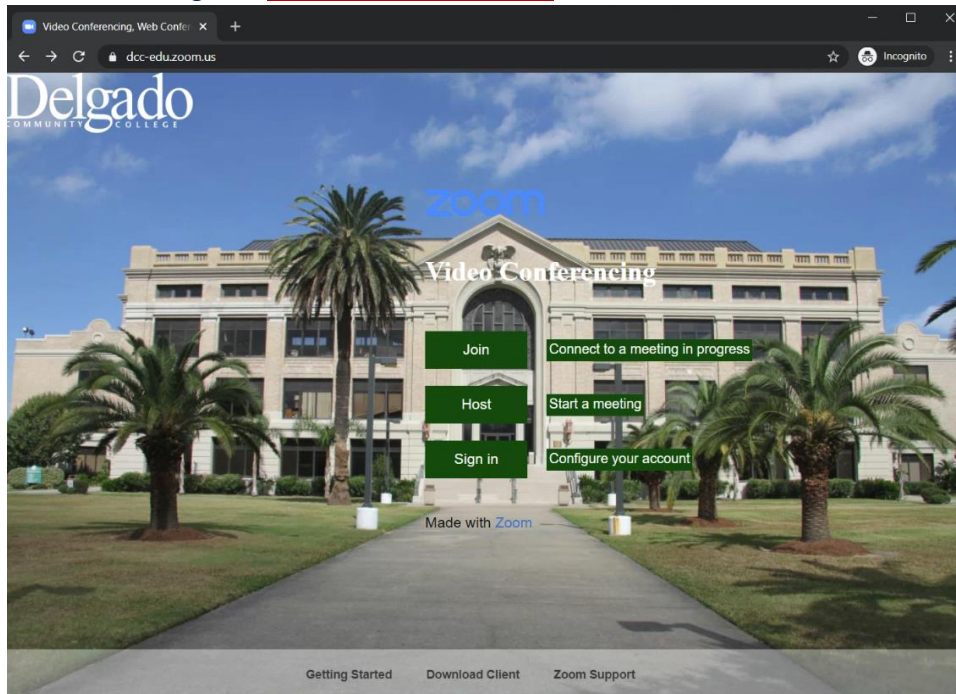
Video Conferencing, Web Confer ×

dcc-edu.zoom.us

Incognito

Delgado
COMMUNITY COLLEGE

zoom

Video Conferencing

Join
Connect to a meeting in progress

Host
Start a meeting

Sign in
Configure your account

Made with Zoom

Getting Started
Download Client
Zoom Support